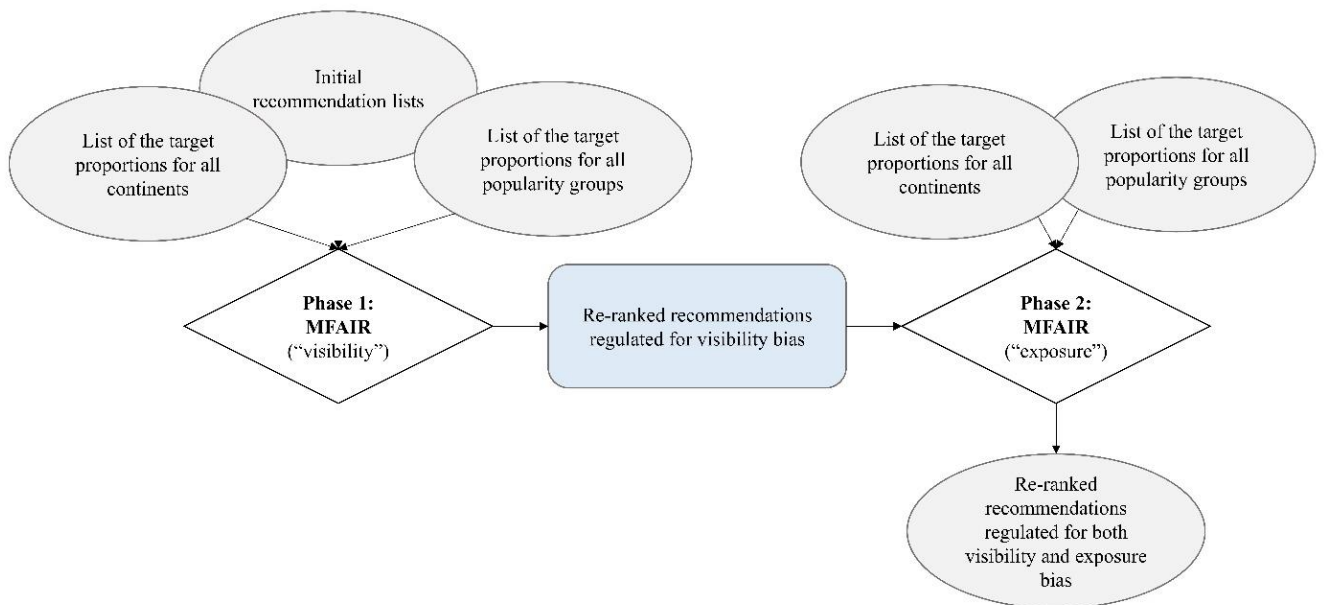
Initial recommendation lists

List of the target proportions for all continents

List of the target proportions for all popularity groups

Phase 1: MFAIR (“visibility”)

Re-ranked recommendations regulated for visibility bias

List of the target proportions for all continents

List of the target proportions for all popularity groups

Phase 2: MFAIR (“exposure”)

Re-ranked recommendations regulated for both visibility and exposure bias